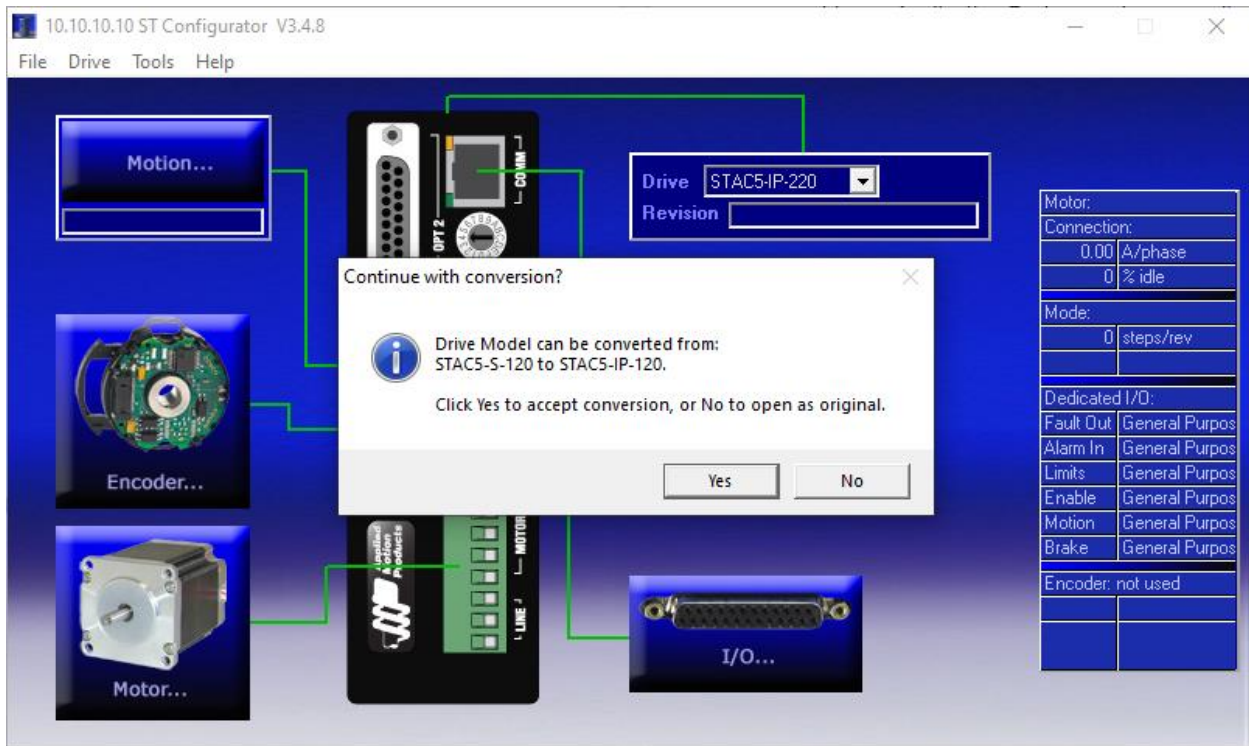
10.10.10.10 ST Configurator V3.4.8

File Drive Tools Help

Motion...

OPT 2

COMM

Drive STAC5-IP-220

Revision

Continue with conversion?

Drive Model can be converted from:
STAC5-S-120 to STAC5-IP-120.

Click Yes to accept conversion, or No to open as original.

Yes No

Encoder...

Motor...

MOTOR

LINE

Applied Motion Products

I/O...

| Motor: | |
|---|---|
| Connection: | |
| 0.00 | A/phase |
| 0 | % idle |
| Mode: | |
| 0 | steps/rev |
| Dedicated I/O: | |
| Fault Out | General Purpos |
| Alarm In | General Purpos |
| Limits | General Purpos |
| Enable | General Purpos |
| Motion | General Purpos |
| Brake | General Purpos |
| Encoder: not used | |